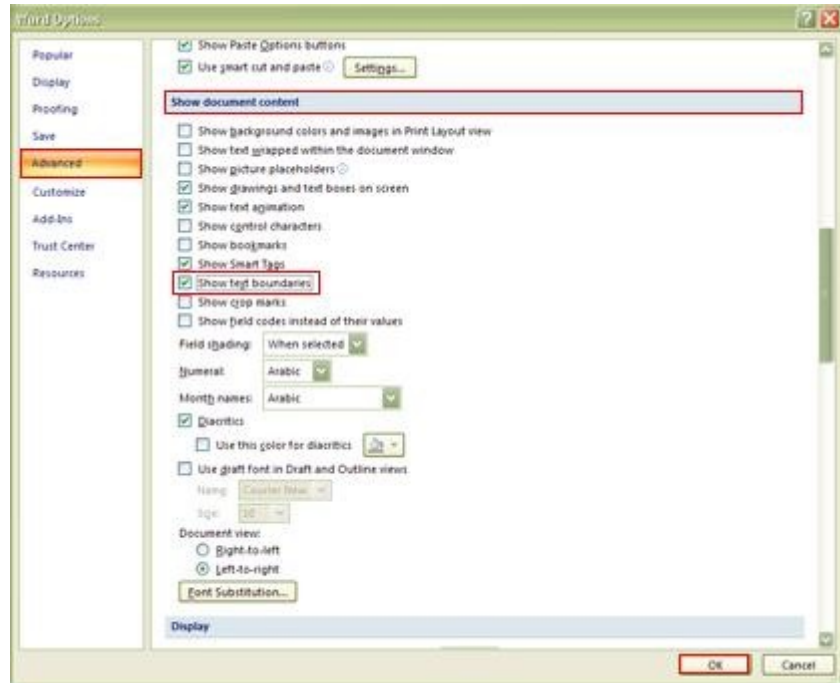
Word Options

Popular
Display
Proofing
Save
Advanced
Customize
Add-Ins
Trust Center
Resources

Show Paste Options buttons
Use smart cut and paste Settings...

Show document content

Show background colors and images in Print Layout view
Show text wrapped within the document window
Show picture placeholders
Show drawings and text boxes on screen
Show text animation
Show control characters
Show bookmarks
Show Smart Tags
Show text boundaries
Show crop marks
Show field codes instead of their values
Field shading: When selected
Numeral: Arabic
Month names: Arabic
Diacritics
Use this color for diacritics
Use draft font in Draft and Outline views
Name: Courier New
Size: 10
Document view:
Right-to-left
Left-to-right
Font Substitution...

Display

OK Cancel